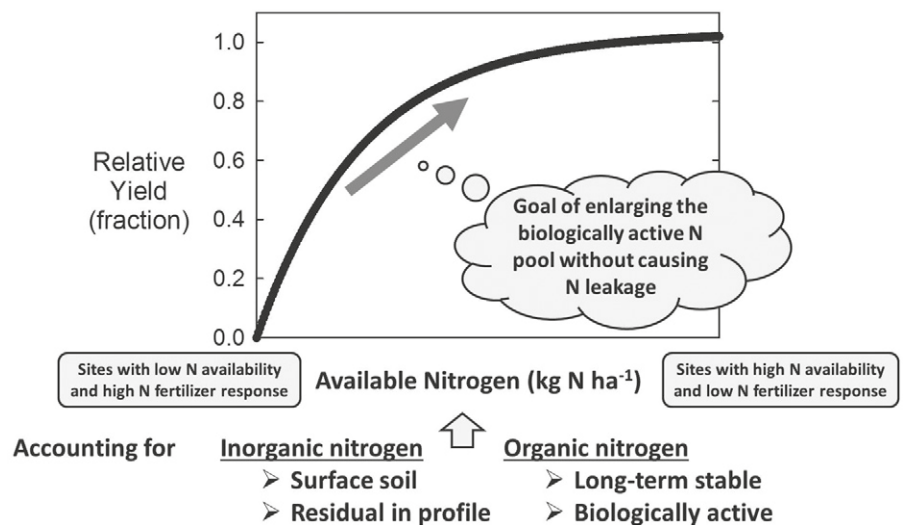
1.0
0.8
Relative Yield (fraction)
0.6
0.4
0.2
0.0

Goal of enlarging the biologically active N pool without causing N leakage

Sites with low N availability and high N fertilizer response

Available Nitrogen (kg N ha$^{-1}$)

Sites with high N availability and low N fertilizer response

Accounting for

Inorganic nitrogen
➢ Surface soil
➢ Residual in profile

Organic nitrogen
➢ Long-term stable
➢ Biologically active